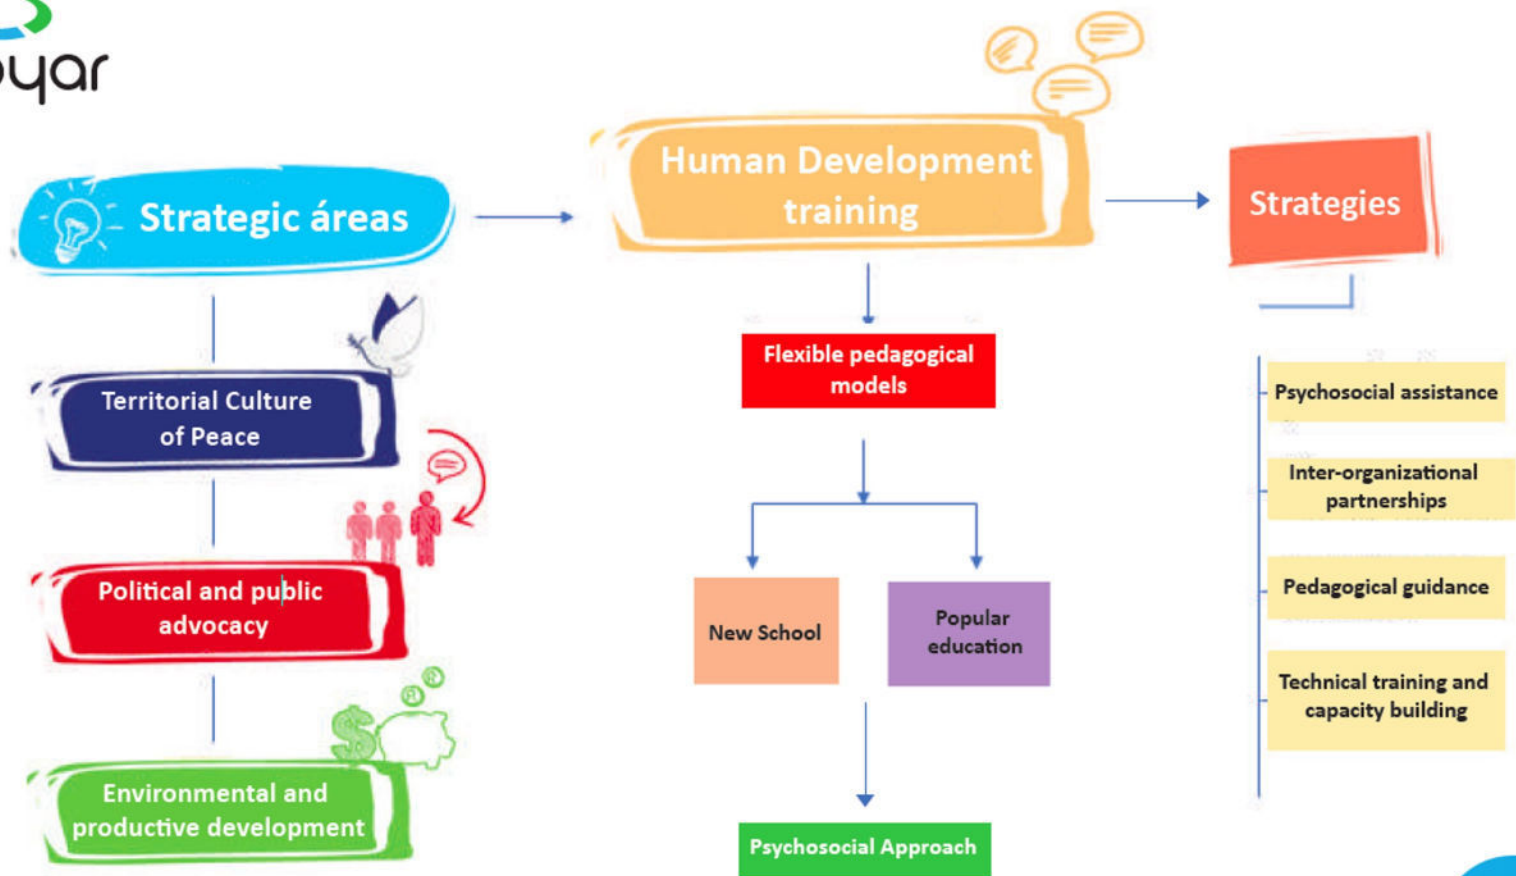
oyar

Strategic áreas

Territorial Culture of Peace

Political and public advocacy

Environmental and productive development

Human Development training

Flexible pedagogical models

New School

Popular education

Psychosocial Approach

Strategies

Psychosocial assistance

Inter-organizational partnerships

Pedagogical guidance

Technical training and capacity building